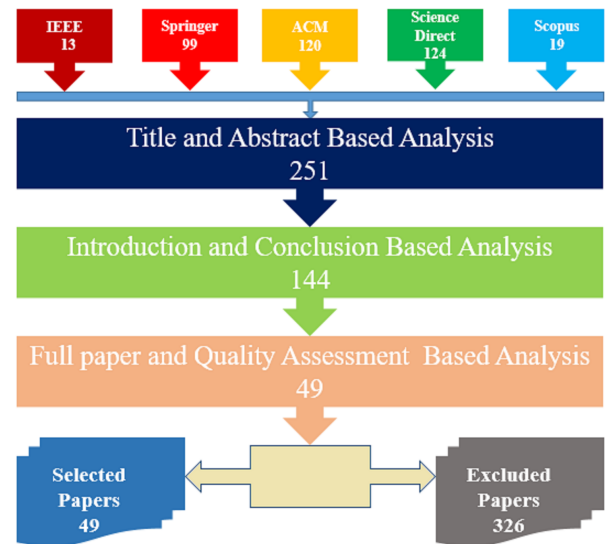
IEEE
13

Springer
99

ACM
120

Science Direct
124

Scopus
19

Title and Abstract Based Analysis
251

Introduction and Conclusion Based Analysis
144

Full paper and Quality Assessment Based Analysis
49

Selected Papers
49

Excluded Papers
326